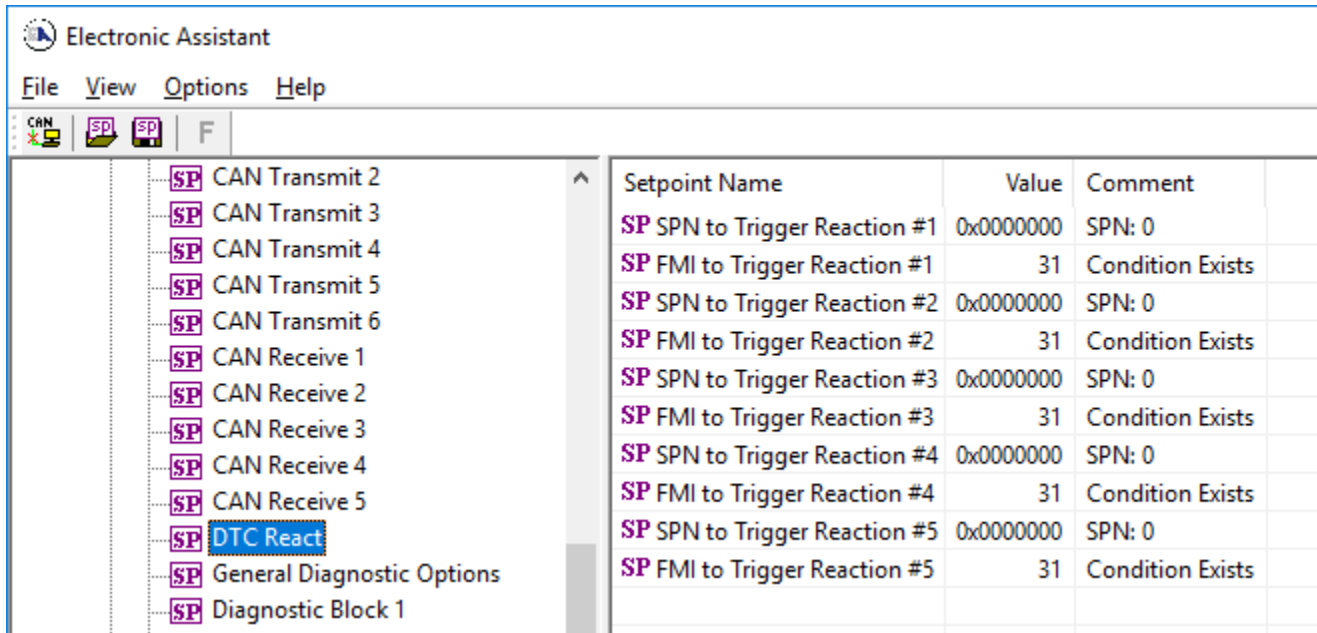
Electronic Assistant

File View Options Help

CAN SP SP F

SP CAN Transmit 2
SP CAN Transmit 3
SP CAN Transmit 4
SP CAN Transmit 5
SP CAN Transmit 6
SP CAN Receive 1
SP CAN Receive 2
SP CAN Receive 3
SP CAN Receive 4
SP CAN Receive 5
SP DTC React
SP General Diagnostic Options
SP Diagnostic Block 1

| Setpoint Name | Value | Comment |
|---|---|---|
| SP SPN to Trigger Reaction #1 | 0x0000000 | SPN: 0 |
| SP FMI to Trigger Reaction #1 | 31 | Condition Exists |
| SP SPN to Trigger Reaction #2 | 0x0000000 | SPN: 0 |
| SP FMI to Trigger Reaction #2 | 31 | Condition Exists |
| SP SPN to Trigger Reaction #3 | 0x0000000 | SPN: 0 |
| SP FMI to Trigger Reaction #3 | 31 | Condition Exists |
| SP SPN to Trigger Reaction #4 | 0x0000000 | SPN: 0 |
| SP FMI to Trigger Reaction #4 | 31 | Condition Exists |
| SP SPN to Trigger Reaction #5 | 0x0000000 | SPN: 0 |
| SP FMI to Trigger Reaction #5 | 31 | Condition Exists |